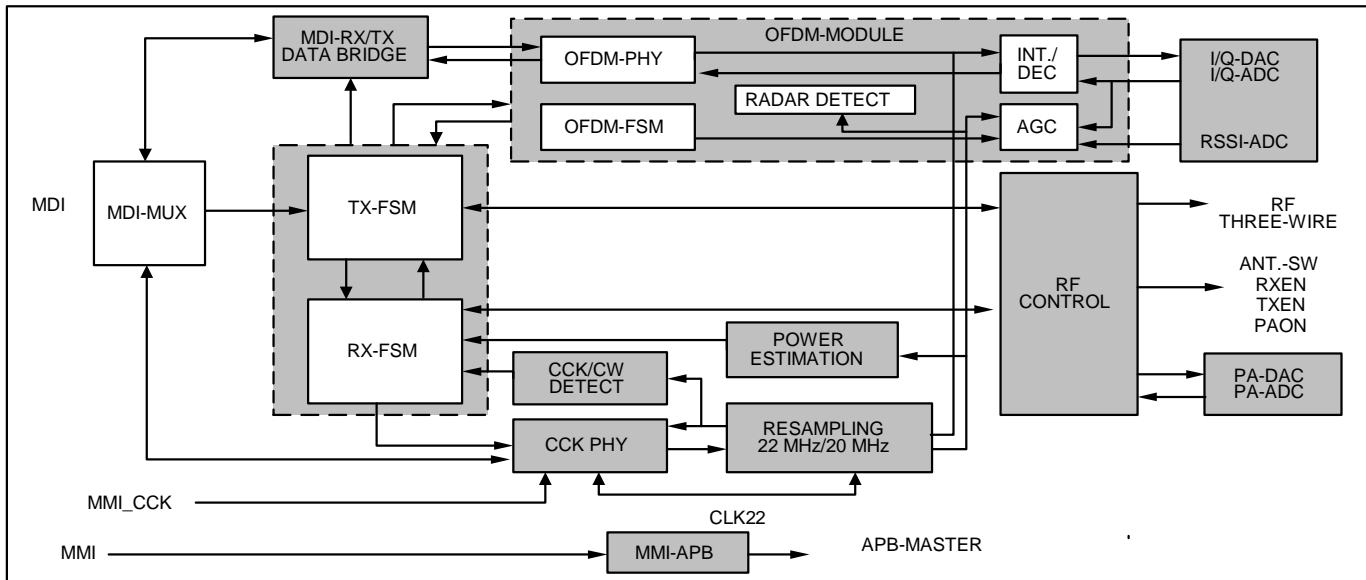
MDI-RX/TX DATA BRIDGE

OFDM-MODULE

OFDM-PHY

INT./ DEC

I/Q-DAC I/Q-ADC

RADAR DETECT

OFDM-FSM

AGC

RSSI-ADC

MDI

MDI-MUX

TX-FSM

RF THREE-WIRE

RF CONTROL

ANT.-SW RXEN TXEN PAON

RX-FSM

POWER ESTIMATION

CCK/CW DETECT

PA-DAC PA-ADC

RESAMPLING 22 MHz/20 MHz

CCK PHY

MMI_CCK

CLK22

MMI

MMI-APB

APB-MASTER